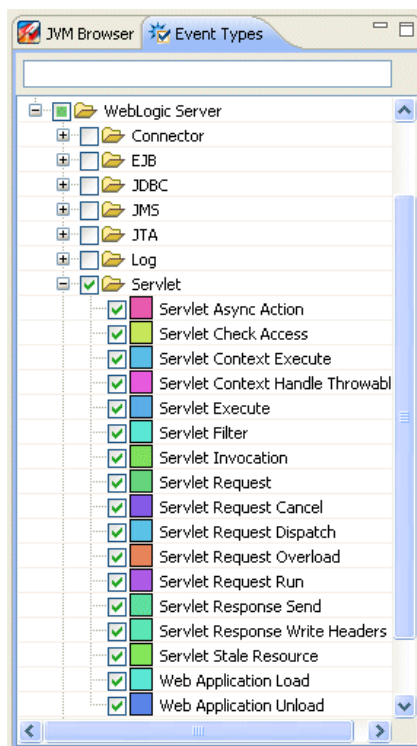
JVM Browser
Event Types

WebLogic Server
Connector
EJB
JDBC
JMS
JTA
Log
Servlet
Servlet Async Action
Servlet Check Access
Servlet Context Execute
Servlet Context Handle Throwabl
Servlet Execute
Servlet Filter
Servlet Invocation
Servlet Request
Servlet Request Cancel
Servlet Request Dispatch
Servlet Request Overload
Servlet Request Run
Servlet Response Send
Servlet Response Write Headers
Servlet Stale Resource
Web Application Load
Web Application Unload